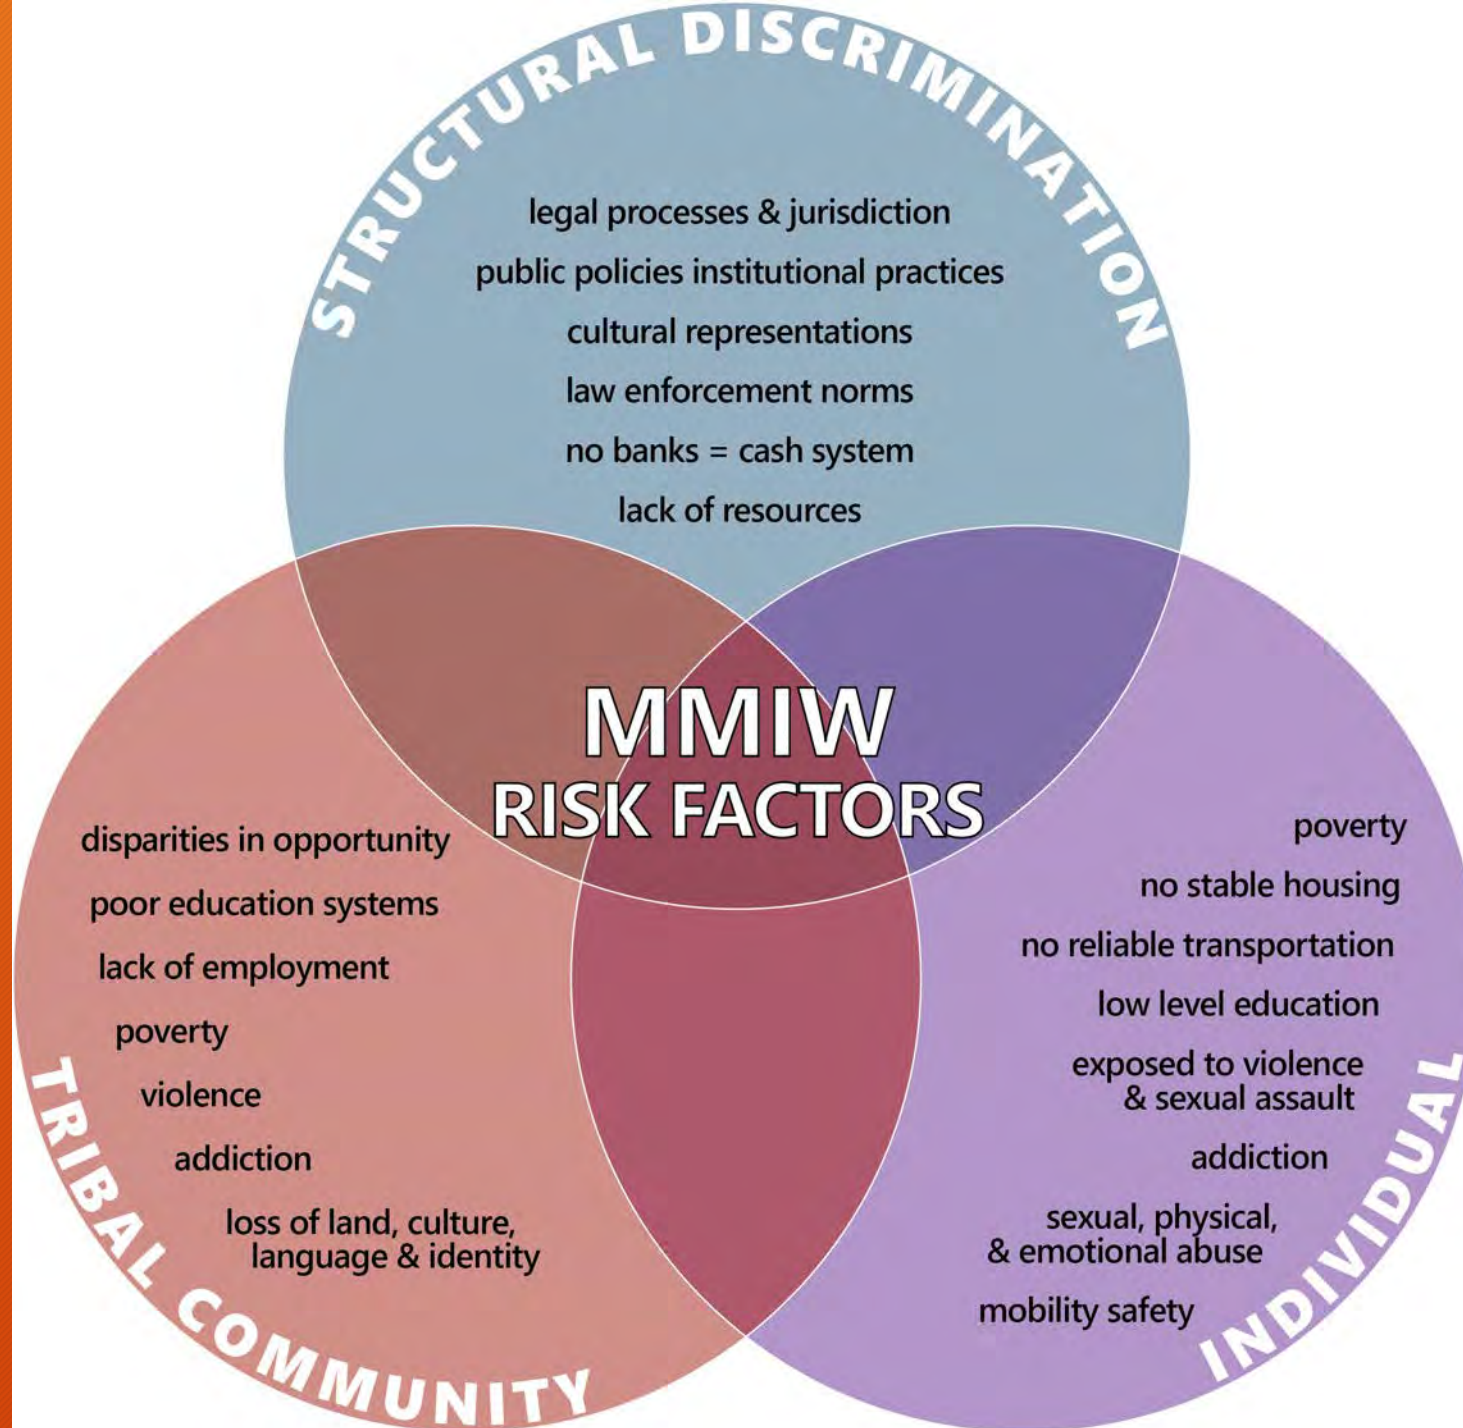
STRUCTURAL DISCRIMINATION

legal processes & jurisdiction
public policies institutional practices
cultural representations
law enforcement norms
no banks = cash system
lack of resources

MMIW
RISK FACTORS

disparities in opportunity
poor education systems
lack of employment
poverty
violence
addiction
loss of land, culture, language & identity

TRIBAL COMMUNITY

poverty
no stable housing
no reliable transportation
low level education
exposed to violence & sexual assault
addiction
sexual, physical, & emotional abuse
mobility safety

INDIVIDUAL